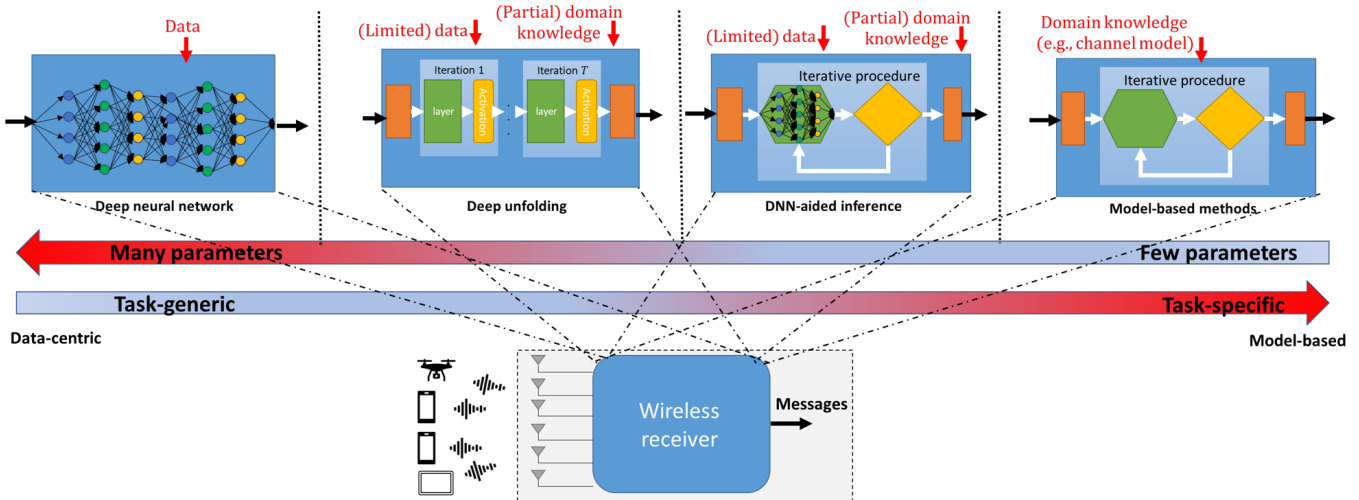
Data

Deep neural network

(Limited) data

(Partial) domain knowledge

Iteration 1

layer

Activation

Iteration $T$

layer

Activation

Deep unfolding

(Limited) data

(Partial) domain knowledge

Iterative procedure

DNN-aided inference

Domain knowledge (e.g., channel model)

Iterative procedure

Model-based methods

Many parameters

Few parameters

Task-generic

Task-specific

Data-centric

Model-based

Wireless receiver

Messages